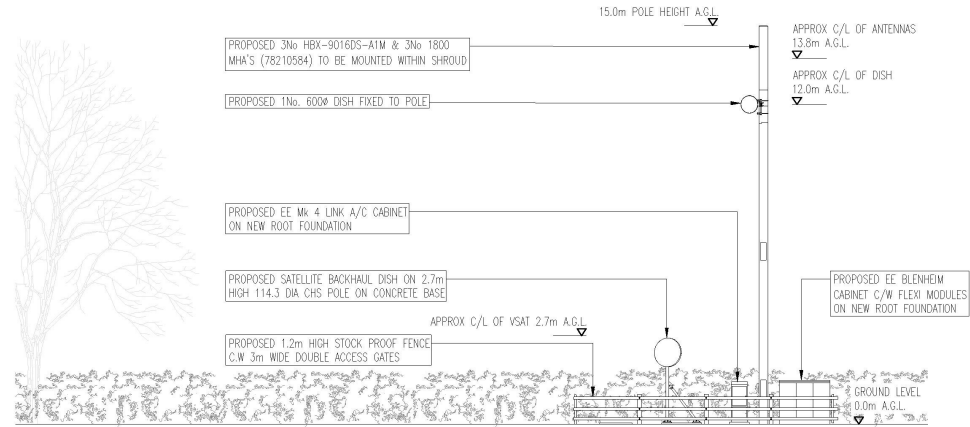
15.0m POLE HEIGHT A.G.L.

PROPOSED 3No HBX-9016DS-A1M & 3No 1800 MHA'S (78210584) TO BE MOUNTED WITHIN SHROUD

APPROX C/L OF ANTENNAS 13.8m A.G.L.

APPROX C/L OF DISH 12.0m A.G.L.

PROPOSED 1No. 600Ø DISH FIXED TO POLE

PROPOSED EE Mk 4 LINK A/C CABINET ON NEW ROOT FOUNDATION

PROPOSED SATELLITE BACKHAUL DISH ON 2.7m HIGH 114.3 DIA CHS POLE ON CONCRETE BASE

PROPOSED EE BLENHEIM CABINET C/W FLEXI MODULES ON NEW ROOT FOUNDATION

APPROX C/L OF VSAT 2.7m A.G.L

PROPOSED 1.2m HIGH STOCK PROOF FENCE C.W 3m WIDE DOUBLE ACCESS GATES

GROUND LEVEL 0.0m A.G.L.